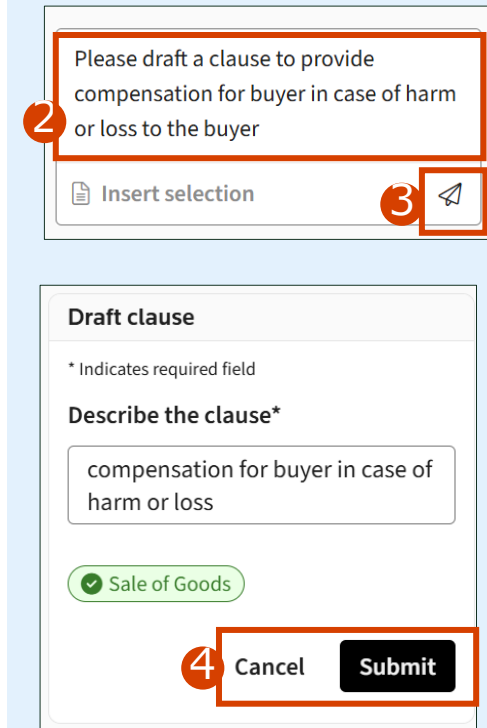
Please draft a clause to provide compensation for buyer in case of harm or loss to the buyer

2

Insert selection

3

Draft clause

* Indicates required field

Describe the clause*

compensation for buyer in case of harm or loss

Sale of Goods

4

Cancel

Submit